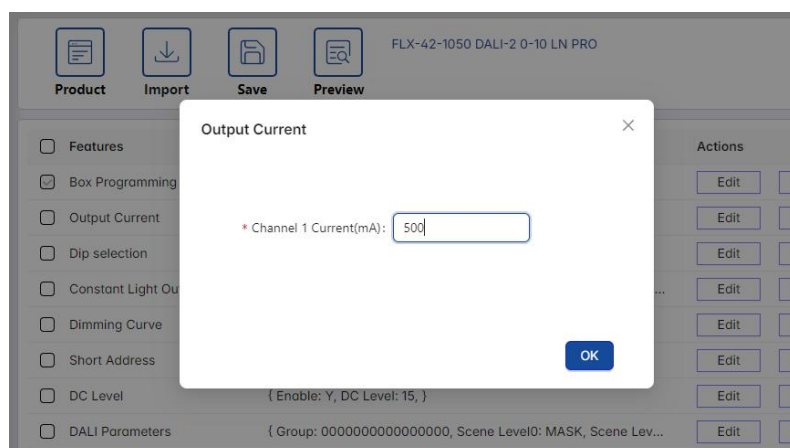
Product Import Save Preview

FLX-42-1050 DALI-2 0-10 LN PRO

Features

Actions

Box Programming

Edit

Output Current

Edit

Dip selection

Edit

Constant Light Ou

...

Edit

Dimming Curve

Edit

Short Address

Edit

DC Level

{ Enable: Y, DC Level: 15, }

Edit

DALI Parameters

{ Group: 0000000000000000, Scene Level0: MASK, Scene Lev...

Edit

Output Current

×

* Channel 1 Current(mA): 500

OK